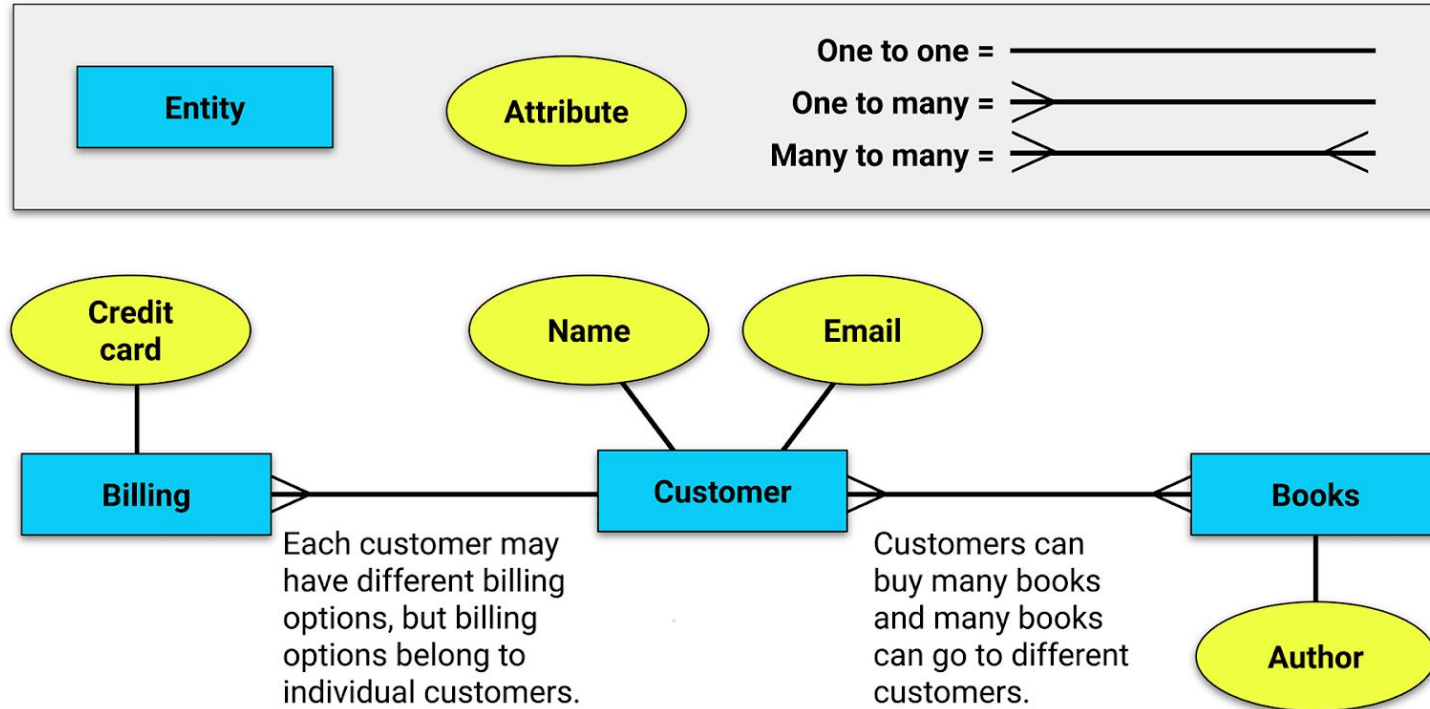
Entity

Attribute

One to one =

One to many =

Many to many =

Credit card

Name

Email

Billing

Customer

Books

Author

Each customer may have different billing options, but billing options belong to individual customers.

Customers can buy many books and many books can go to different customers.